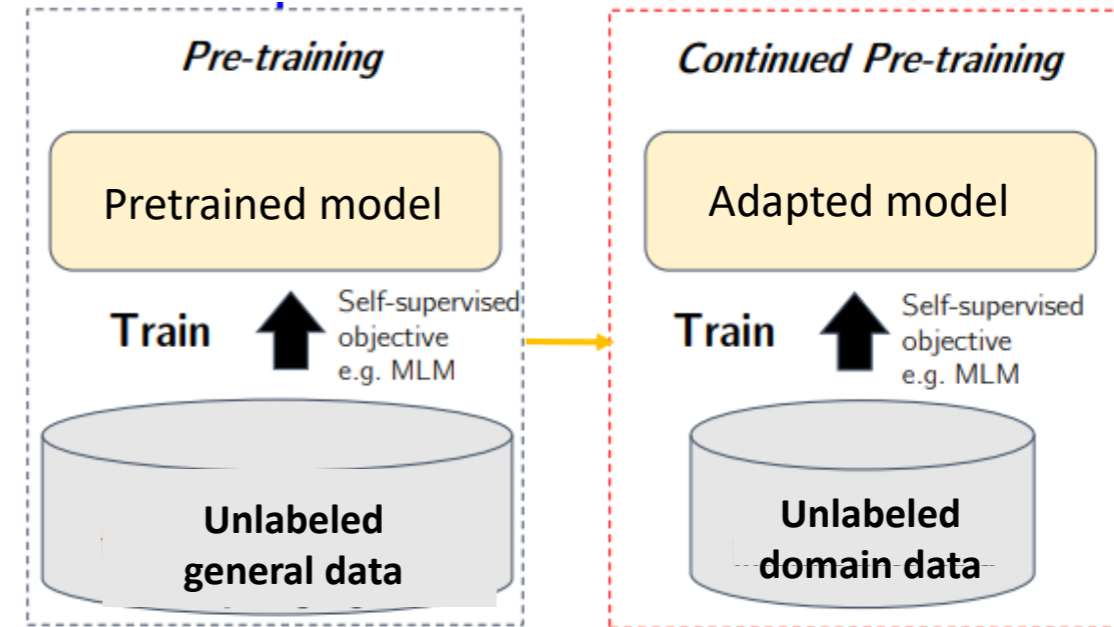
Pre-training

Pretrained model

Train

Self-supervised objective e.g. MLM

Unlabeled general data

Continued Pre-training

Adapted model

Train

Self-supervised objective e.g. MLM

Unlabeled domain data